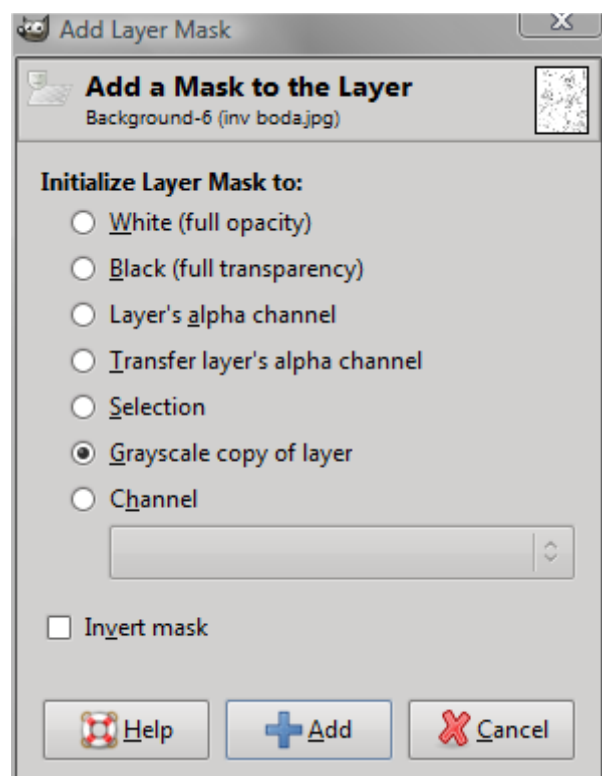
Add Layer Mask

Add a Mask to the Layer
Background-6 (inv boda.jpg)

Initialize Layer Mask to:

White (full opacity)

Black (full transparency)

Layer's alpha channel

Transfer layer's alpha channel

Selection

Grayscale copy of layer

Channel

Invert mask

Help

Add

Cancel